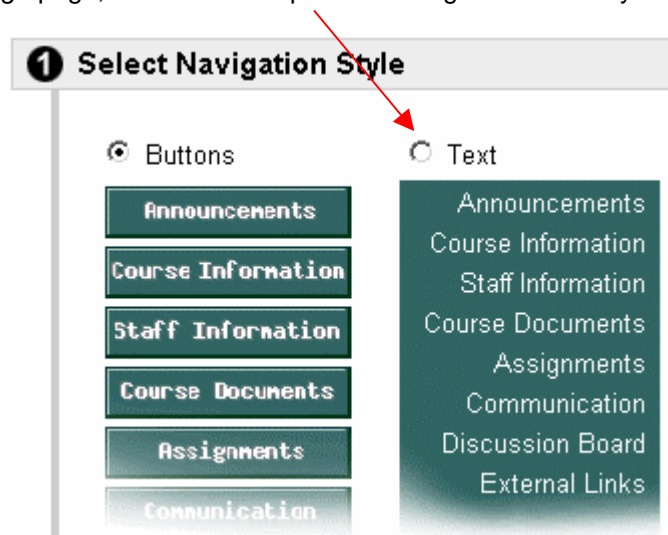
g page, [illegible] the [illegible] gation style

1 Select Navigation Style

Buttons

Announcements

Course Information

Staff Information

Course Documents

Assignments

Communication

Text

Announcements
Course Information
Staff Information
Course Documents
Assignments
Communication
Discussion Board
External Links